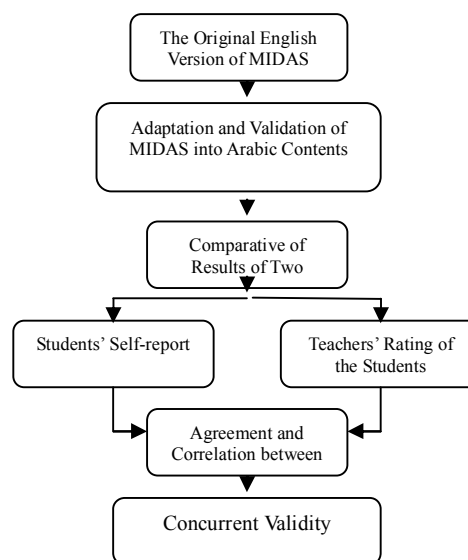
The Original English Version of MIDAS

Adaptation and Validation of MIDAS into Arabic Contents

Comparative of Results of Two

Students' Self-report

Teachers' Rating of the Students

Agreement and Correlation between

Concurrent Validity